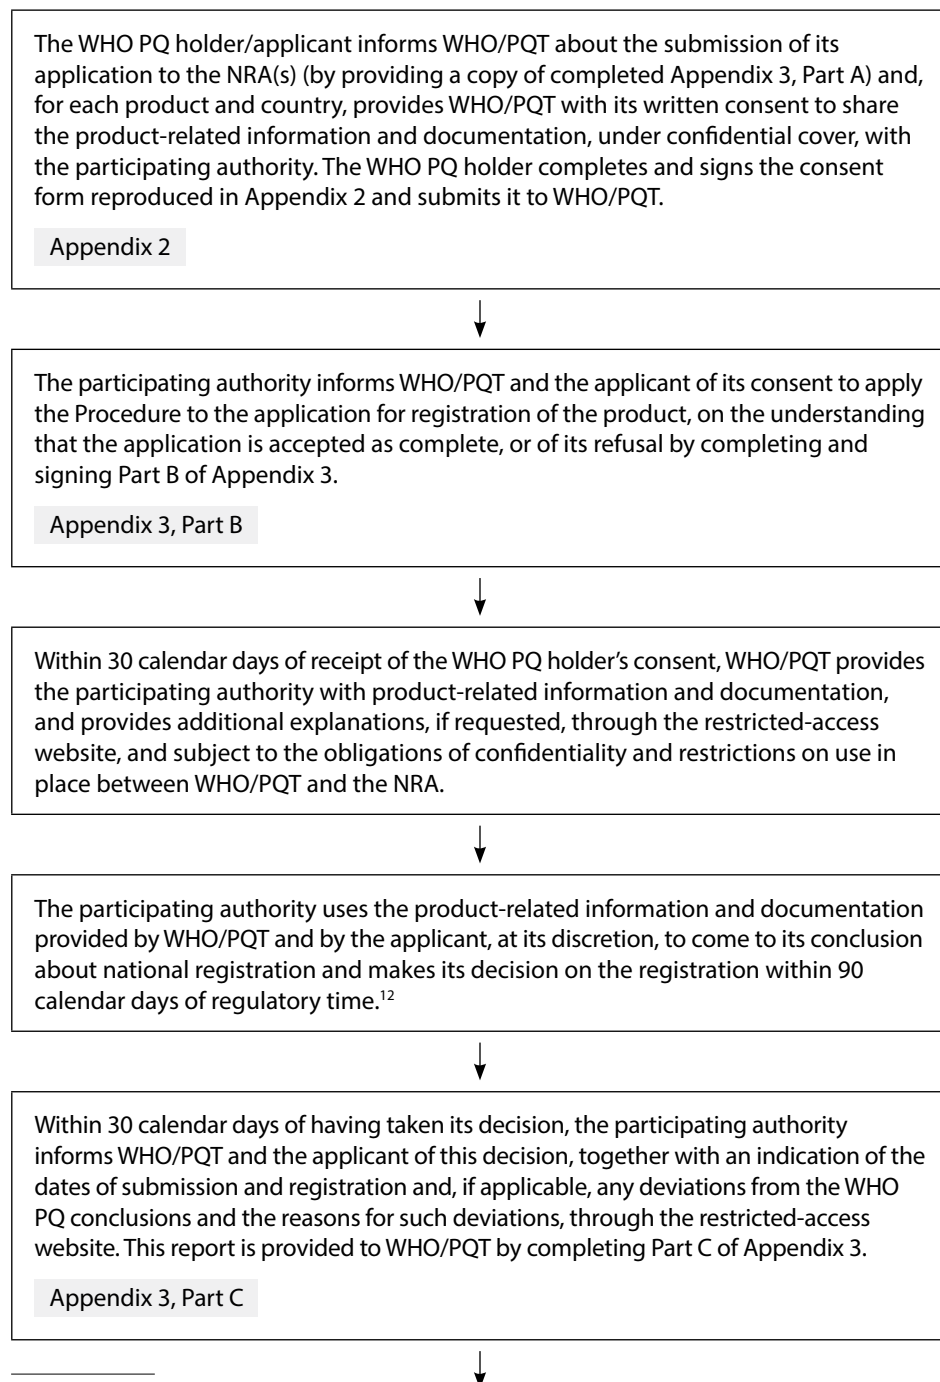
The WHO PQ holder/applicant informs WHO/PQT about the submission of its application to the NRA(s) (by providing a copy of completed Appendix 3, Part A) and, for each product and country, provides WHO/PQT with its written consent to share the product-related information and documentation, under confidential cover, with the participating authority. The WHO PQ holder completes and signs the consent form reproduced in Appendix 2 and submits it to WHO/PQT.

Appendix 2

The participating authority informs WHO/PQT and the applicant of its consent to apply the Procedure to the application for registration of the product, on the understanding that the application is accepted as complete, or of its refusal by completing and signing Part B of Appendix 3.

Appendix 3, Part B

Within 30 calendar days of receipt of the WHO PQ holder's consent, WHO/PQT provides the participating authority with product-related information and documentation, and provides additional explanations, if requested, through the restricted-access website, and subject to the obligations of confidentiality and restrictions on use in place between WHO/PQT and the NRA.

The participating authority uses the product-related information and documentation provided by WHO/PQT and by the applicant, at its discretion, to come to its conclusion about national registration and makes its decision on the registration within 90 calendar days of regulatory time.$^{12}$

Within 30 calendar days of having taken its decision, the participating authority informs WHO/PQT and the applicant of this decision, together with an indication of the dates of submission and registration and, if applicable, any deviations from the WHO PQ conclusions and the reasons for such deviations, through the restricted-access website. This report is provided to WHO/PQT by completing Part C of Appendix 3.

Appendix 3, Part C